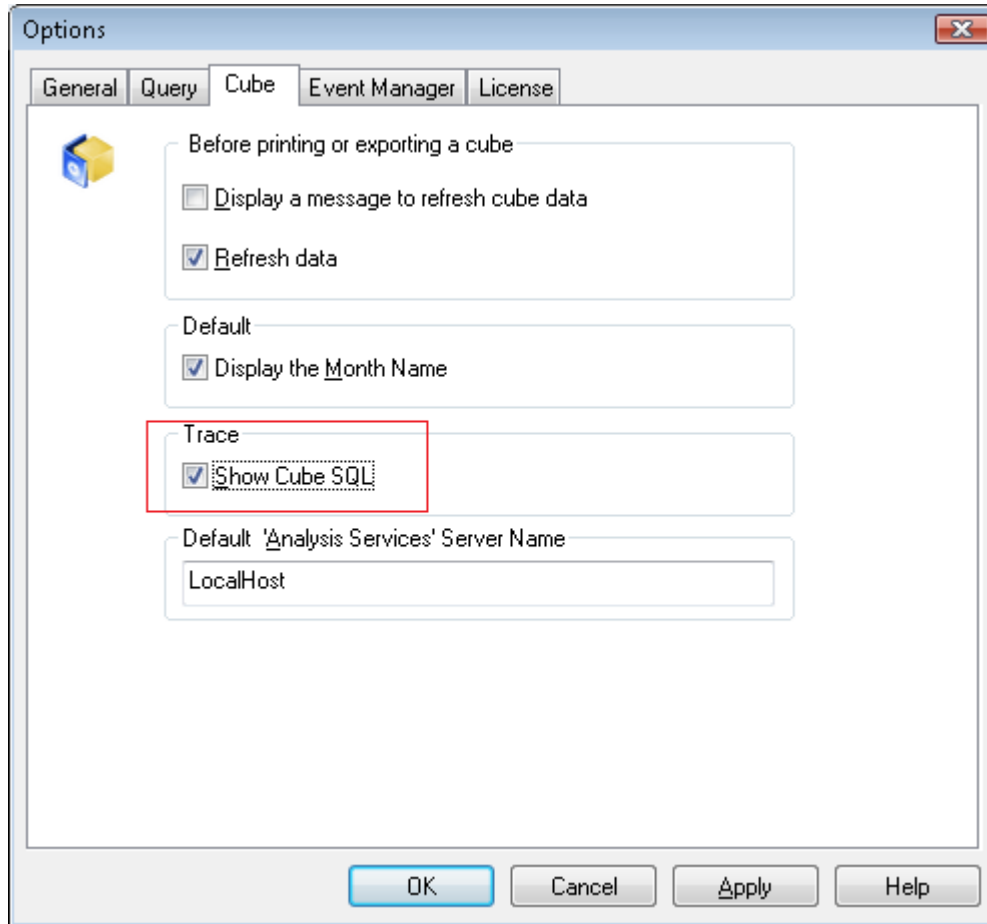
Options

General | Query | Cube | Event Manager | License

Before printing or exporting a cube

Display a message to refresh cube data

Refresh data

Default

Display the Month Name

Trace

Show Cube SQL

Default 'Analysis Services' Server Name

LocalHost

OK | Cancel | Apply | Help